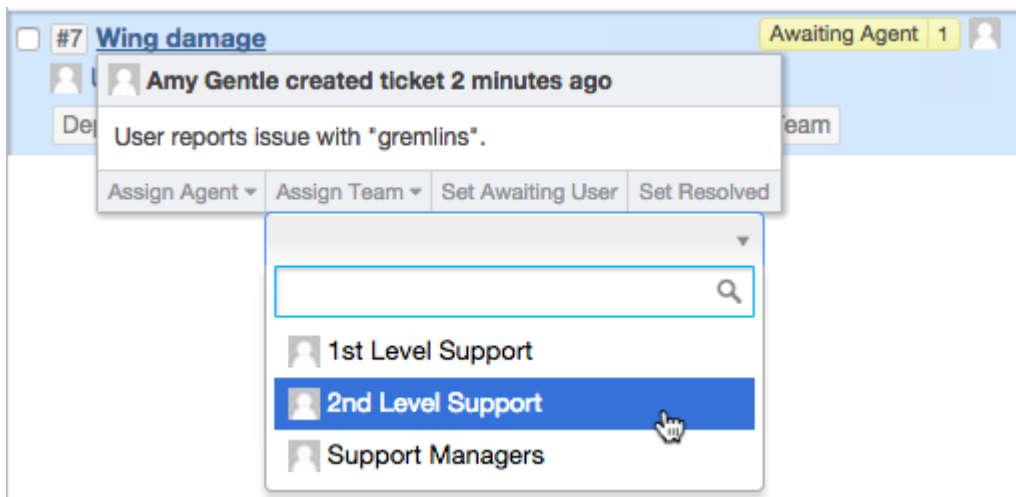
#7 Wing damage

Awaiting Agent 1

Amy Gentle created ticket 2 minutes ago

User reports issue with "gremlins".

Dep

Team

Assign Agent ▾ Assign Team ▾ Set Awaiting User Set Resolved

1st Level Support

2nd Level Support

Support Managers